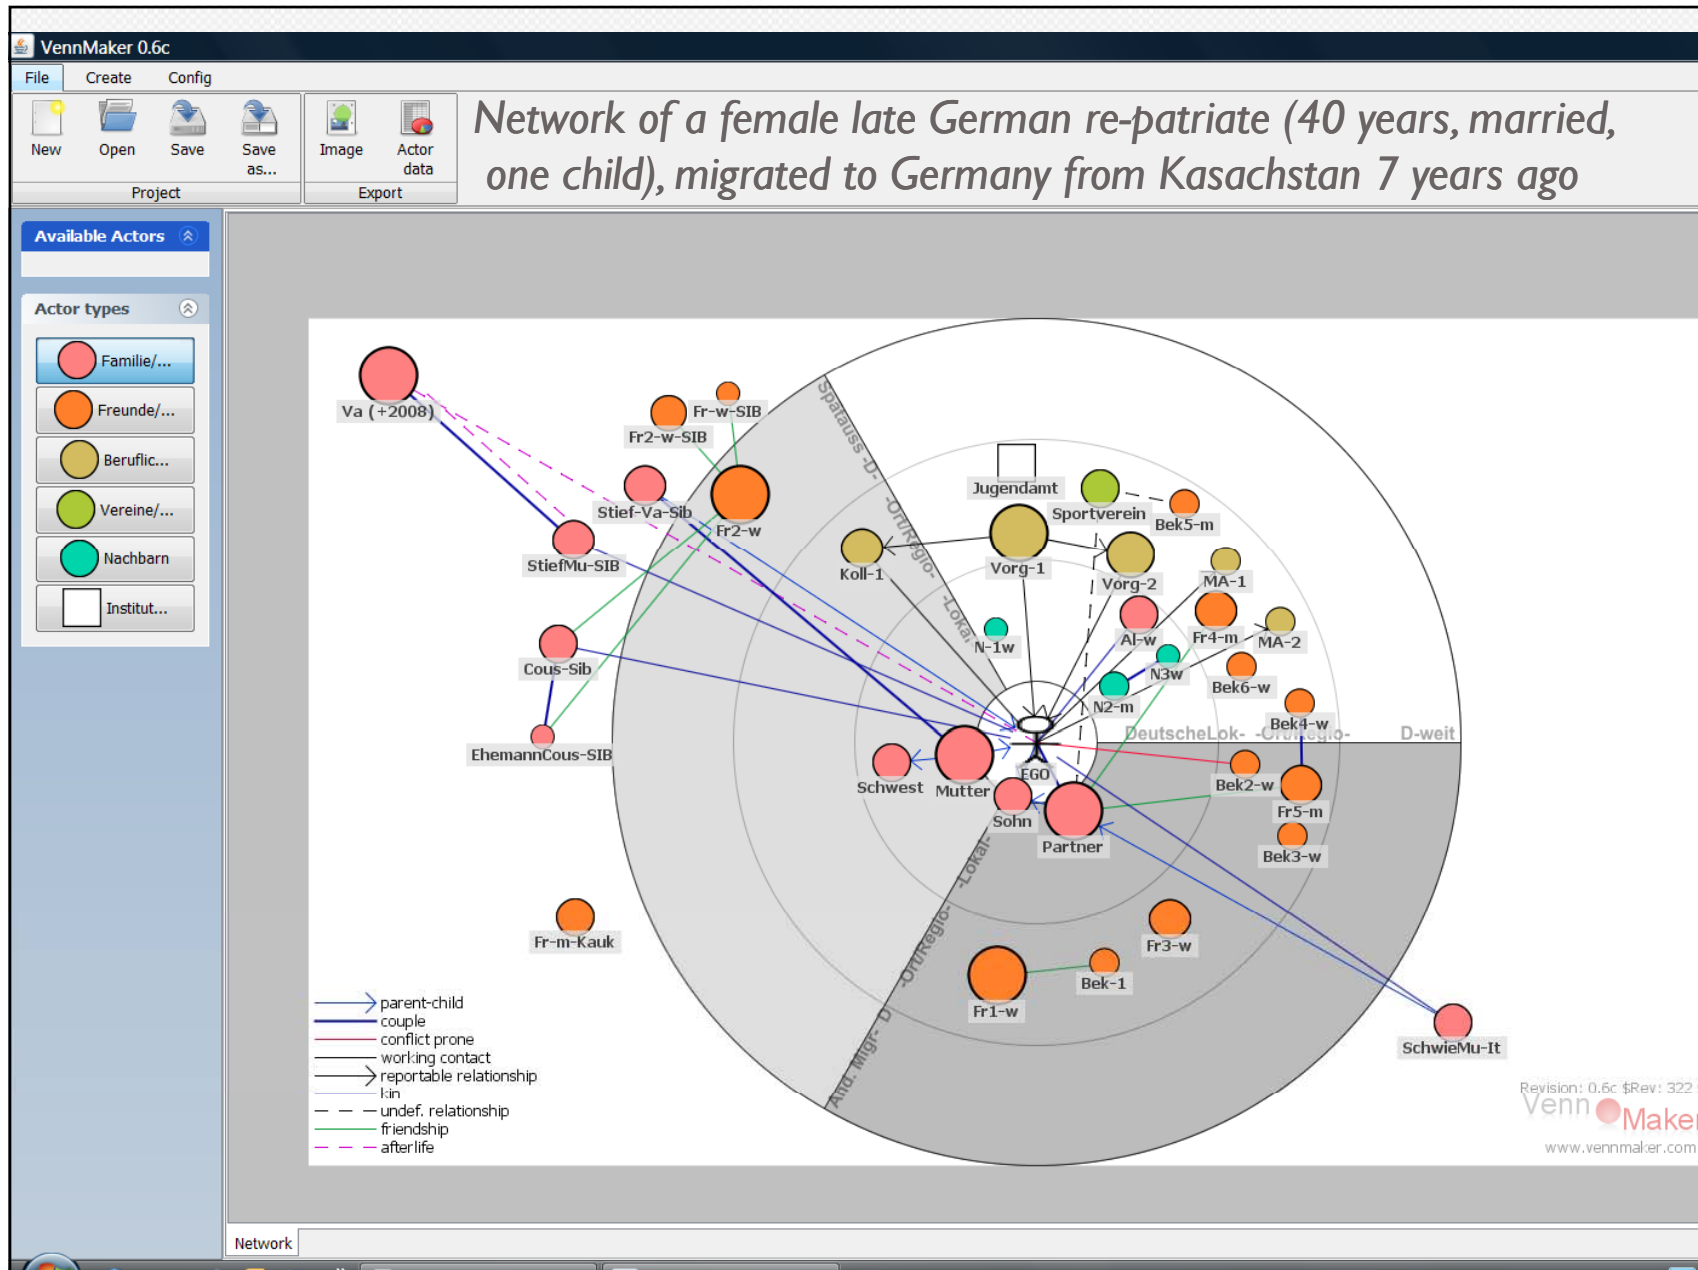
VennMaker 0.6c

File Create Config

New Open Save Save as... Image Actor data

Project Export

Network of a female late German re-patriate (40 years, married, one child), migrated to Germany from Kasachstan 7 years ago

Available Actors

Actor types

Familie/...
Freunde/...
Beruflic...
Vereine/...
Nachbarn
Institut...

Va (+2008)
Fr-w-SIB
Fr2-w-SIB
Stief-Va-Sib
Fr2-w
StiefMu-SIB
Cous-Sib
EhemannCous-SIB
Jugendamt
Sportverein
Bek5-m
Koll-1
Vorg-1
Vorg-2
MA-1
Al-w
Fr4-m
MA-2
N-1w
N3w
Bek6-w
N2-m
Bek4-w
DeutscheLok-
-OrtRegio-
D-weit
Schwest
Mutter
EGO
Bek2-w
Sohn
Partner
Fr5-m
Bek3-w
Fr-m-Kauk
Fr3-w
Bek-1
Fr1-w
SchwieMu-It
Spätauss -D-
-OrtRegio-
-Lokal-
-Lokal-
-OrtRegio-
Ausl. Migr- D-

parent-child
couple
conflict prone
working contact
reportable relationship
kin
undef. relationship
friendship
afterlife

Revision: 0.6c $Rev: 322
Venn Maker
www.vennmaker.com

Network